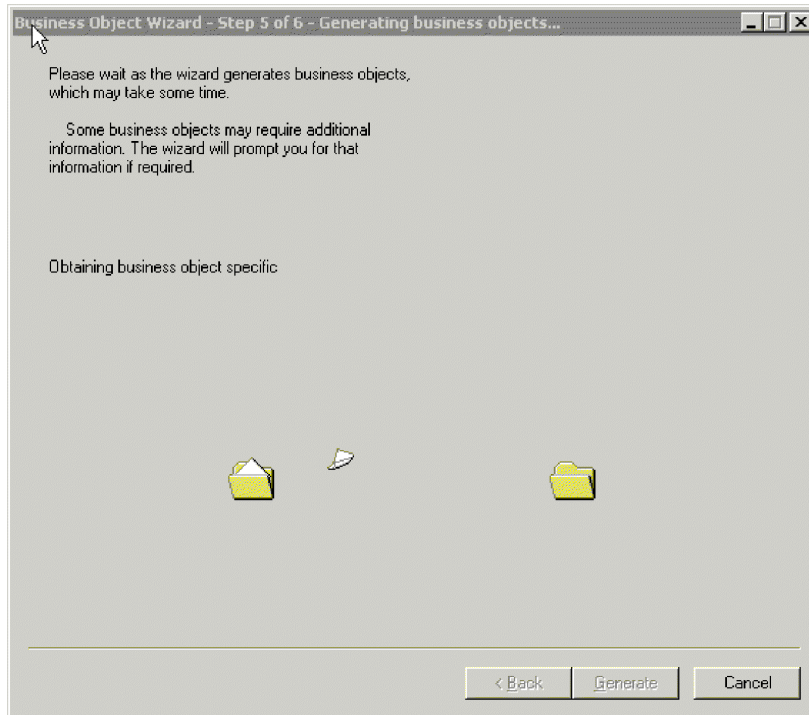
Business Object Wizard - Step 5 of 6 - Generating business objects...

Please wait as the wizard generates business objects, which may take some time.

Some business objects may require additional information. The wizard will prompt you for that information if required.

Obtaining business object specific

< Back

Generate

Cancel